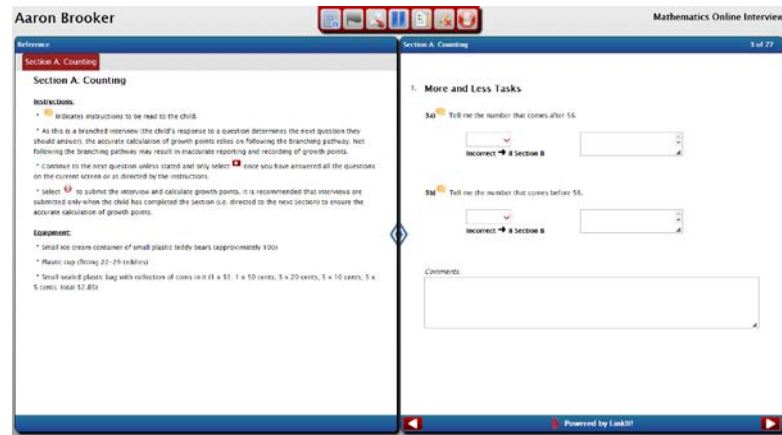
Aaron Brooker

Mathematics Online Interview

Reference

Section A. Counting

Section A. Counting

Instructions:

• Indicates instructions to be read to the child.

• As this is a branched interview (the child's response to a question determines the next question they should answer), the accurate calculation of growth points relies on following the branching pathway. Not following the branching pathway may result in inaccurate reporting and recording of growth points.

• Continue to the next question unless stated and only select once you have answered all the questions on the current screen or as directed by the instructions.

• Select to submit the interview and calculate growth points. It is recommended that interviews are submitted only when the child has completed the Section (i.e. directed to the next Section) to ensure the accurate calculation of growth points.

Equipment:

• Small ice cream container of small plastic teddy bears (approximately 100)

• Plastic cup (fitting 20–25 teddies)

• Small sealed plastic bag with collection of coins in it (1 x $1, 1 x 50 cents, 3 x 20 cents, 1 x 10 cents, 5 x 5 cents: total $2.85)

Section A. Counting

1 of 77

1. More and Less Tasks

3a) Tell me the number that comes after 56.

Incorrect → 8 Section B

3b) Tell me the number that comes before 58.

Incorrect → 8 Section B

Comments:

Powered by Laskit!